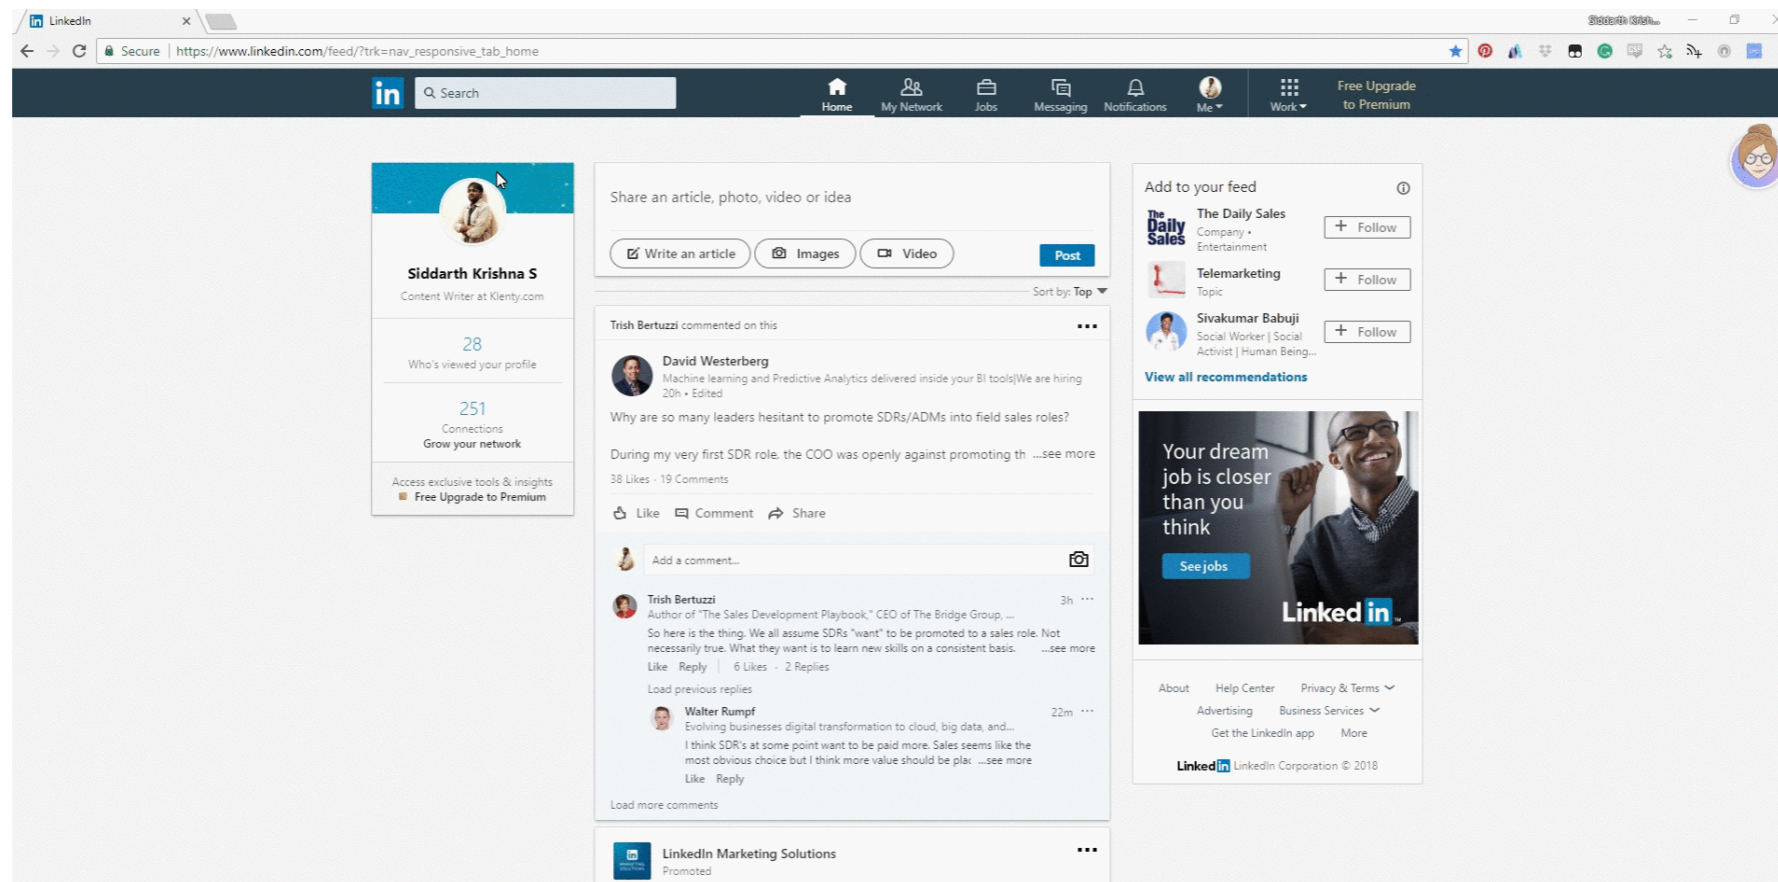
LinkedIn ×

Siddarth Krish...

Secure | https://www.linkedin.com/feed/?trk=nav_responsive_tab_home

in Search

Home My Network Jobs Messaging Notifications Me Work Free Upgrade to Premium

Siddarth Krishna S
Content Writer at Klenty.com

28
Who's viewed your profile

251
Connections
Grow your network

Access exclusive tools & insights
Free Upgrade to Premium

Share an article, photo, video or idea

Write an article Images Video Post

Sort by: Top

Trish Bertuzzi commented on this

David Westerberg
Machine learning and Predictive Analytics delivered inside your BI tools|We are hiring
20h • Edited

Why are so many leaders hesitant to promote SDRs/ADMs into field sales roles?

During my very first SDR role, the COO was openly against promoting th ...see more

38 Likes · 19 Comments

Like Comment Share

Add a comment...

Trish Bertuzzi 3h
Author of "The Sales Development Playbook," CEO of The Bridge Group, ...
So here is the thing. We all assume SDRs "want" to be promoted to a sales role. Not necessarily true. What they want is to learn new skills on a consistent basis. ...see more
Like Reply | 6 Likes · 2 Replies

Load previous replies

Walter Rumpf 22m
Evolving businesses digital transformation to cloud, big data, and...
I think SDR's at some point want to be paid more. Sales seems like the most obvious choice but I think more value should be plac ...see more
Like Reply

Load more comments

LinkedIn Marketing Solutions
Promoted

Add to your feed

The Daily Sales
The Daily Sales
Company • Entertainment
Follow

Telemarketing
Topic
Follow

Sivakumar Babuji
Social Worker | Social Activist | Human Being...
Follow

View all recommendations

Your dream job is closer than you think
See jobs
Linked in

About Help Center Privacy & Terms
Advertising Business Services
Get the LinkedIn app More
Linked in LinkedIn Corporation © 2018